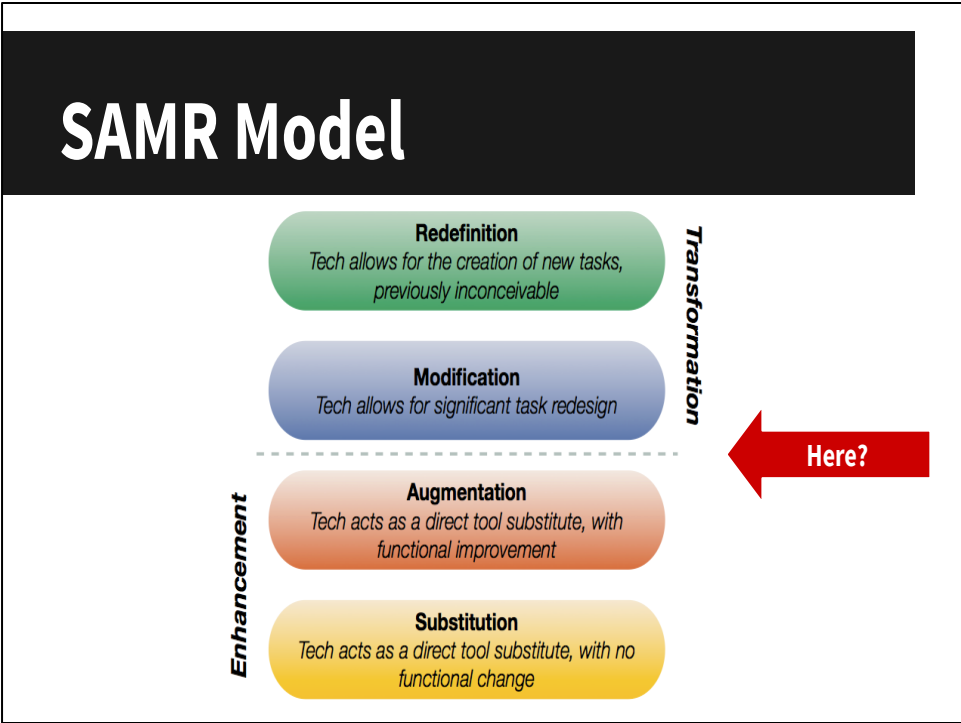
SAMR Model

Redefinition
Tech allows for the creation of new tasks, previously inconceivable

Modification
Tech allows for significant task redesign

Transformation

Here?

Augmentation
Tech acts as a direct tool substitute, with functional improvement

Substitution
Tech acts as a direct tool substitute, with no functional change

Enhancement